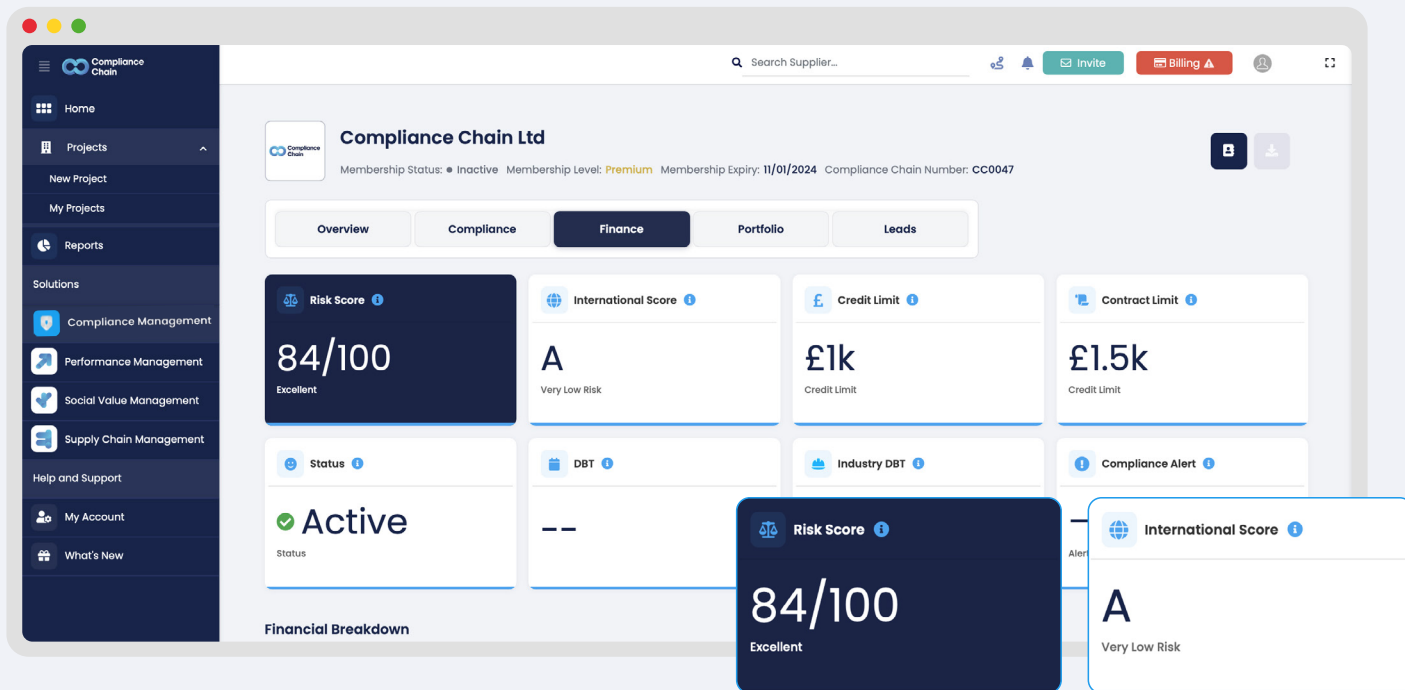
Compliance Chain

Home

Projects

New Project

My Projects

Reports

Solutions

Compliance Management

Performance Management

Social Value Management

Supply Chain Management

Help and Support

My Account

What's New

Search Supplier...

Invite

Billing

Compliance Chain Ltd

Membership Status: ● Inactive Membership Level: Premium Membership Expiry: 11/01/2024 Compliance Chain Number: CC0047

Overview

Compliance

Finance

Portfolio

Leads

Risk Score

84/100

Excellent

International Score

A

Very Low Risk

Credit Limit

£1k

Credit Limit

Contract Limit

£1.5k

Credit Limit

Status

Active

Status

DBT

--

Industry DBT

Compliance Alert

Alert

Financial Breakdown

Risk Score

84/100

Excellent

International Score

A

Very Low Risk